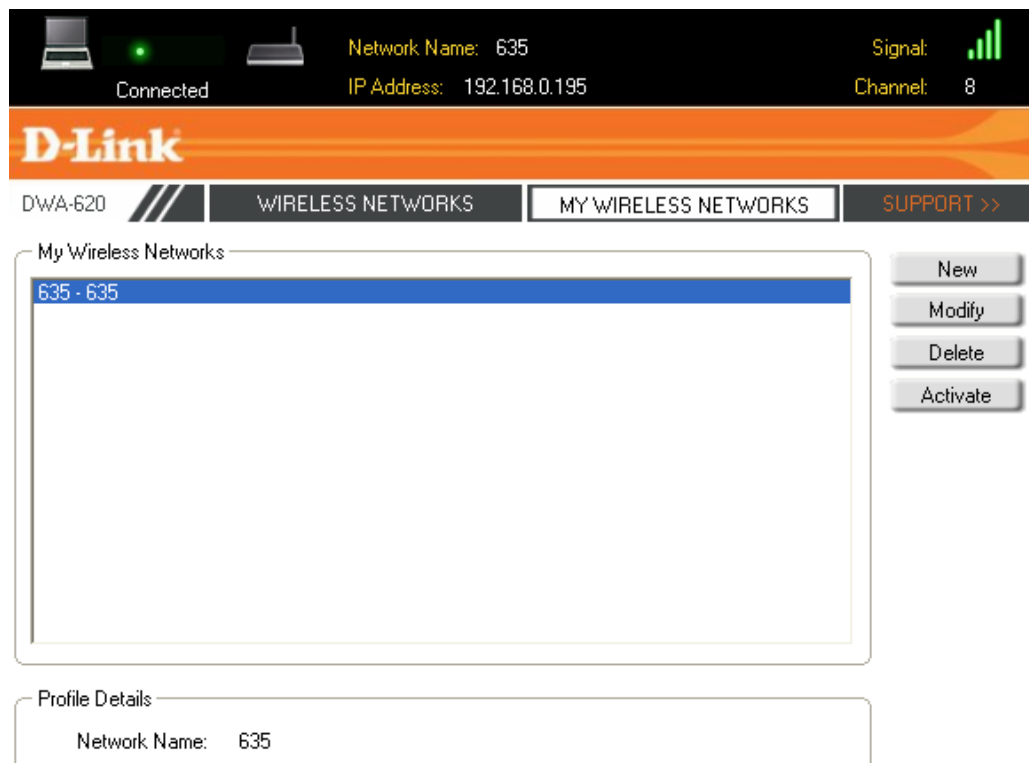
Connected

Network Name: 635

IP Address: 192.168.0.195

Signal:

Channel: 8

D-Link

DWA-620

WIRELESS NETWORKS

MY WIRELESS NETWORKS

SUPPORT >>

My Wireless Networks

635 - 635

New

Modify

Delete

Activate

Profile Details

Network Name: 635